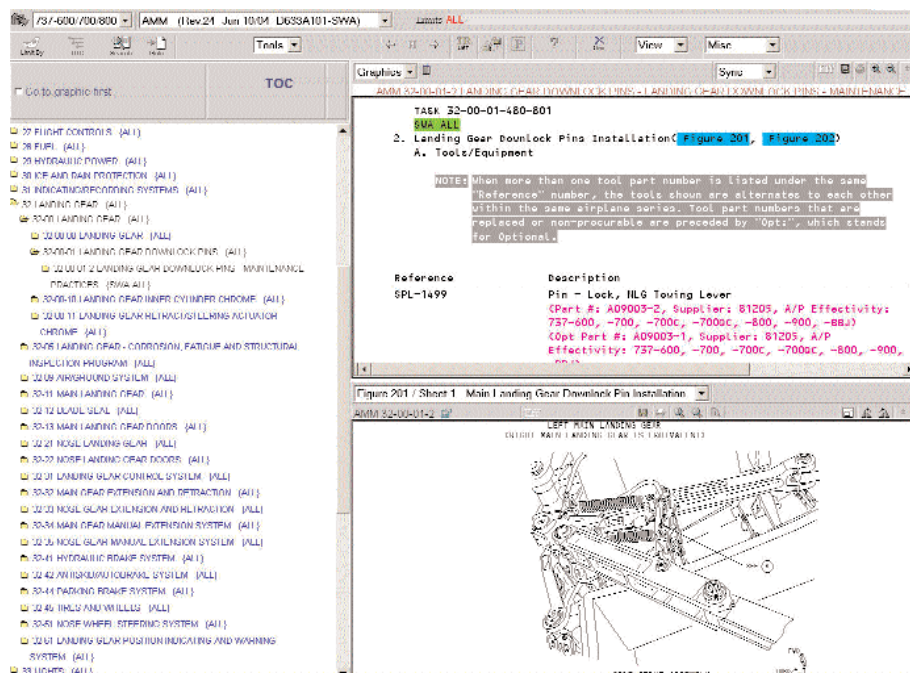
737-600/700/800 | AMM (Rev.24 Jun 10/04 D633A101-SWA) | Limits ALL

Limit By | Tools | View | Misc

TOC

Go to graphic first

27 FLIGHT CONTROLS (ALL)
28 FUEL (ALL)
29 HYDRAULIC POWER (ALL)
30 ICE AND RAIN PROTECTION (ALL)
31 INDICATING/RECORDING SYSTEMS (ALL)
32 LANDING GEAR (ALL)
32-00 LANDING GEAR (ALL)
32-00-00 LANDING GEAR (ALL)
32-00-01 LANDING GEAR DOWNLOCK PINS (ALL)
32-00-01-2 LANDING GEAR DOWNLOCK PINS - MAINTENANCE PRACTICES (SWA ALL)
32-00-10 LANDING GEAR INNER CYLINDER CHROME (ALL)
32-00-11 LANDING GEAR RETRACT/STEERING ACTUATOR CHROME (ALL)
32-05 LANDING GEAR - CORROSION, FATIGUE AND STRUCTURAL INSPECTION PROGRAM (ALL)
32-09 AIR/GROUND SYSTEM (ALL)
32-11 MAIN LANDING GEAR (ALL)
32-12 DEADL SEAL (ALL)
32-13 MAIN LANDING GEAR DOORS (ALL)
32-21 NOSE LANDING GEAR (ALL)
32-22 NOSE LANDING GEAR DOORS (ALL)
32-31 LANDING GEAR CONTROL SYSTEM (ALL)
32-32 MAIN GEAR EXTENSION AND RETRACTION (ALL)
32-33 NOSE GEAR EXTENSION AND RETRACTION (ALL)
32-34 MAIN GEAR MANUAL EXTENSION SYSTEM (ALL)
32-35 NOSE GEAR MANUAL EXTENSION SYSTEM (ALL)
32-41 HYDRAULIC BRAKE SYSTEM (ALL)
32-42 ANTISKID/AUTOBRAKE SYSTEM (ALL)
32-44 PARKING BRAKE SYSTEM (ALL)
32-45 TIRES AND WHEELS (ALL)
32-51 NOSE WHEEL STEERING SYSTEM (ALL)
32-61 LANDING GEAR POSITION INDICATING AND WARNING SYSTEM (ALL)
33 LIGHTS (ALL)

Graphics | Sync

AMM 32-00-01-2 LANDING GEAR DOWNLOCK PINS - LANDING GEAR DOWNLOCK PINS - MAINTENANCE

TASK 32-00-01-480-801
SWA ALL
2. Landing Gear Downlock Pins Installation (Figure 201, Figure 202)
A. Tools/Equipment

NOTE: When more than one tool part number is listed under the same "Reference" number, the tools shown are alternates to each other within the same airplane series. Tool part numbers that are replaced or non-procurable are preceded by "Opt:", which stands for Optional.

| Reference | Description |
|---|---|
| SPL-1499 | Pin - Lock, NLG Towing Lever (Part #: A09003-2, Supplier: 81205, A/P Effectivity: 737-600, -700, -700C, -700QC, -800, -900, -BBJ) (Opt Part #: A09003-1, Supplier: 81205, A/P Effectivity: 737-600, -700, -700C, -700QC, -800, -900, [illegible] |

Figure 201 / Sheet 1 Main Landing Gear Downlock Pin Installation

AMM 32-00-01-2

LEFT MAIN LANDING GEAR
(RIGHT MAIN LANDING GEAR IS EQUIVALENT)